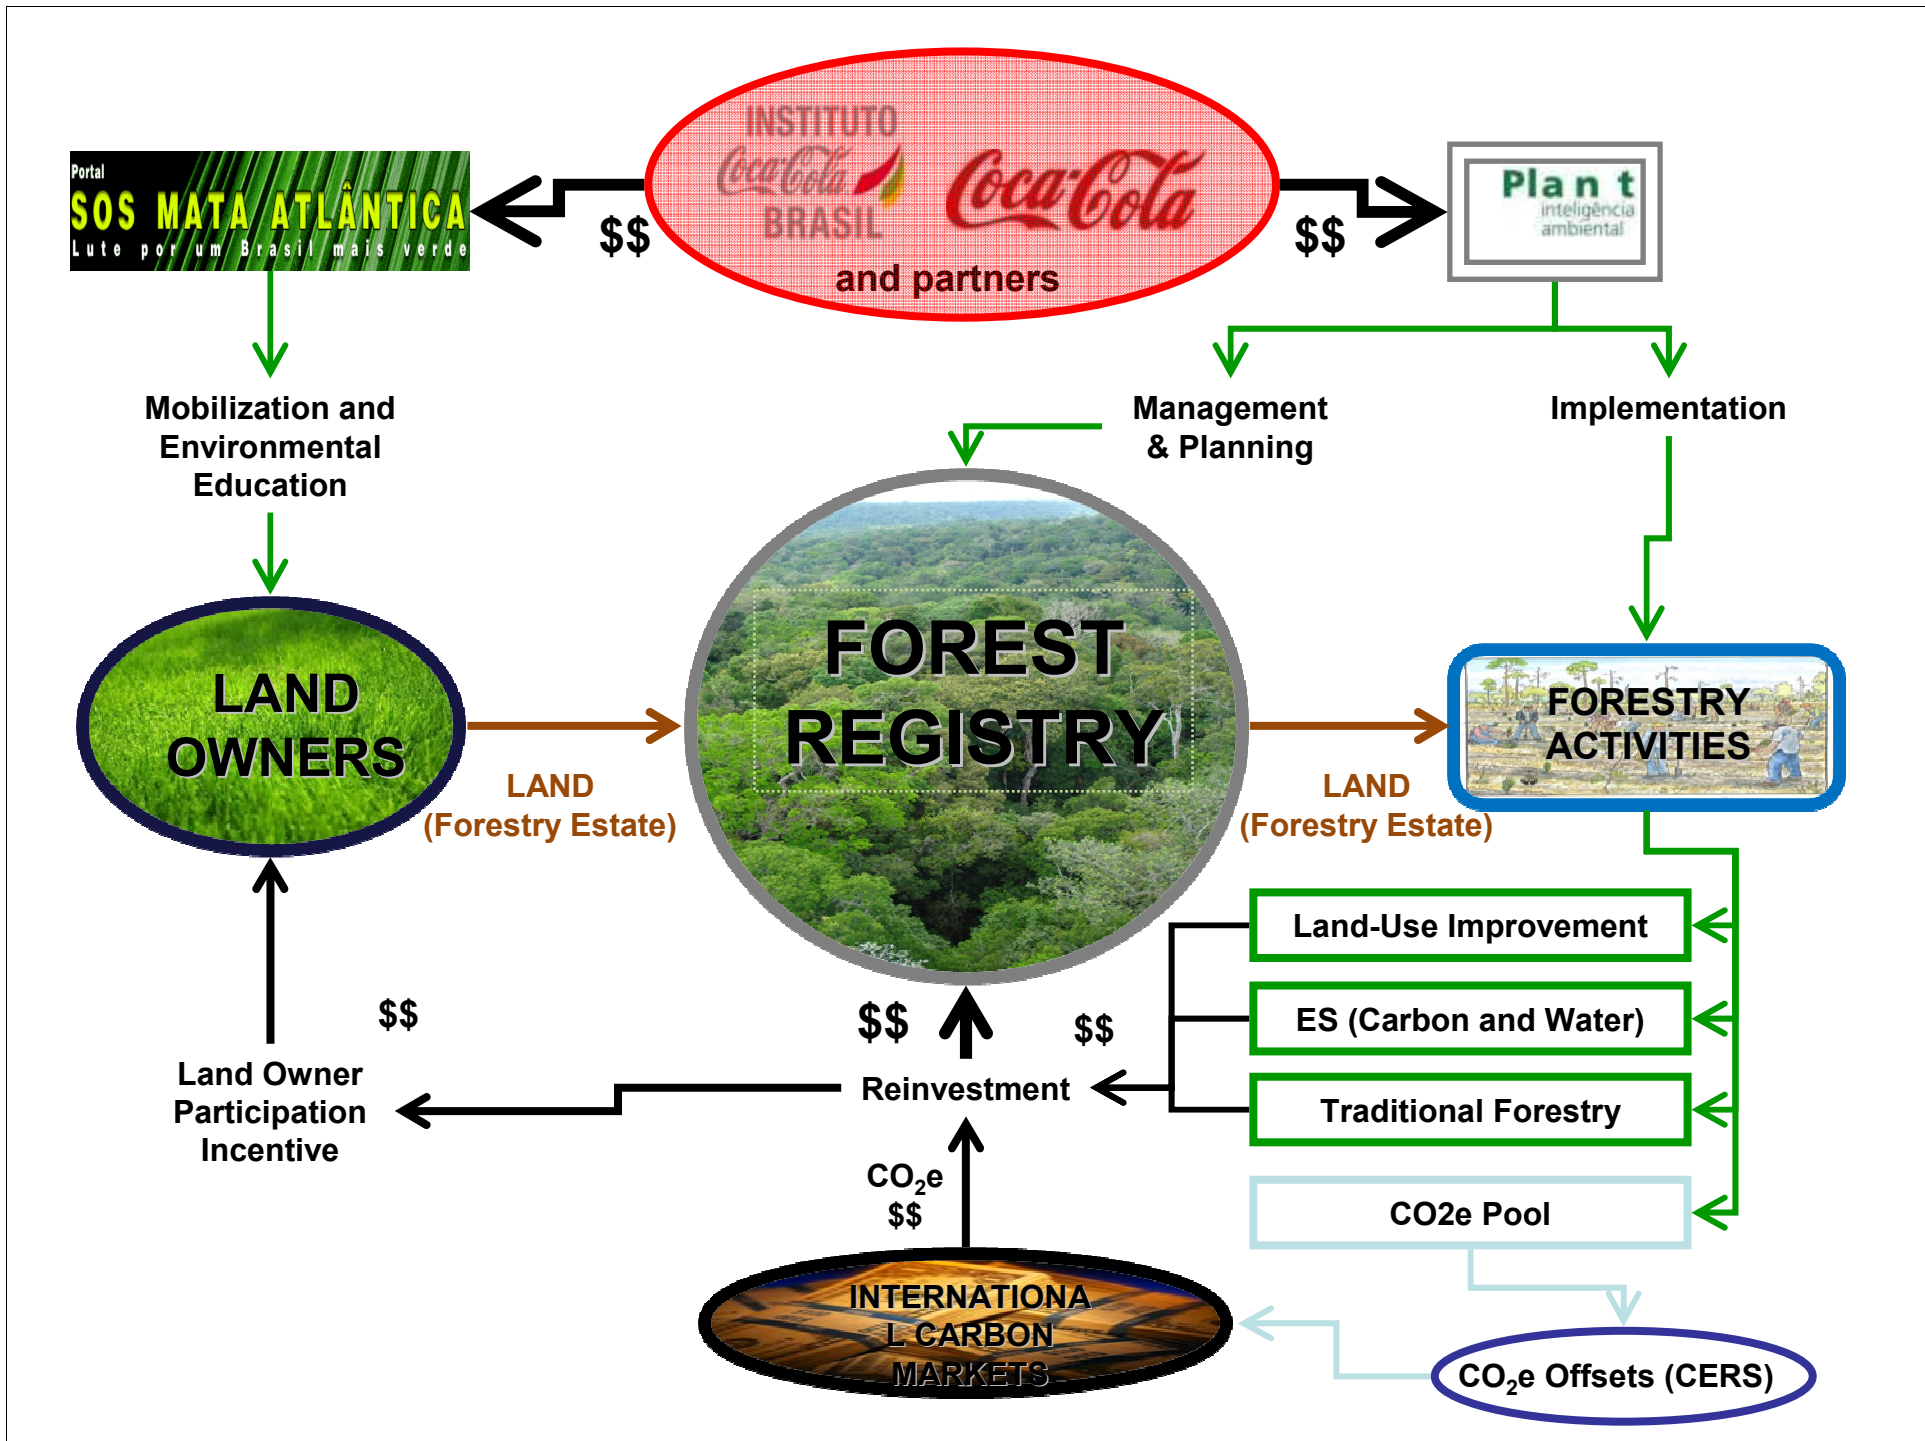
Portal
SOS MATA ATLÂNTICA
Lute por um Brasil mais verde

$$

INSTITUTO
Coca-Cola
BRASIL
Coca-Cola
and partners

$$

Plan t
inteligência ambiental

Mobilization and Environmental Education

Management & Planning

Implementation

LAND OWNERS

LAND
(Forestry Estate)

FOREST REGISTRY

LAND
(Forestry Estate)

FORESTRY ACTIVITIES

Land-Use Improvement

ES (Carbon and Water)

Traditional Forestry

CO2e Pool

$$

$$

$$

Land Owner Participation Incentive

Reinvestment

$CO_2e$
$$

INTERNATIONAL CARBON MARKETS

$CO_2e$ Offsets (CERS)